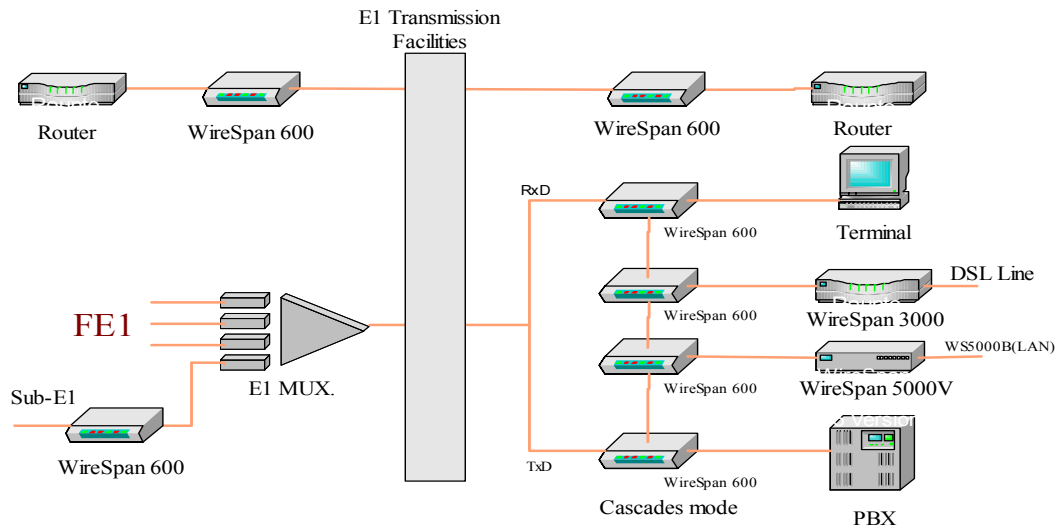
E1 Transmission Facilities

Router
WireSpan 600
WireSpan 600
Router

RxD
WireSpan 600
Terminal

FE1
WireSpan 600
DSL Line
WireSpan 3000

WS5000B(LAN)
WireSpan 600
WireSpan 5000V

Sub-E1
E1 MUX.

WireSpan 600
TxD
WireSpan 600
Cascades mode
PBX